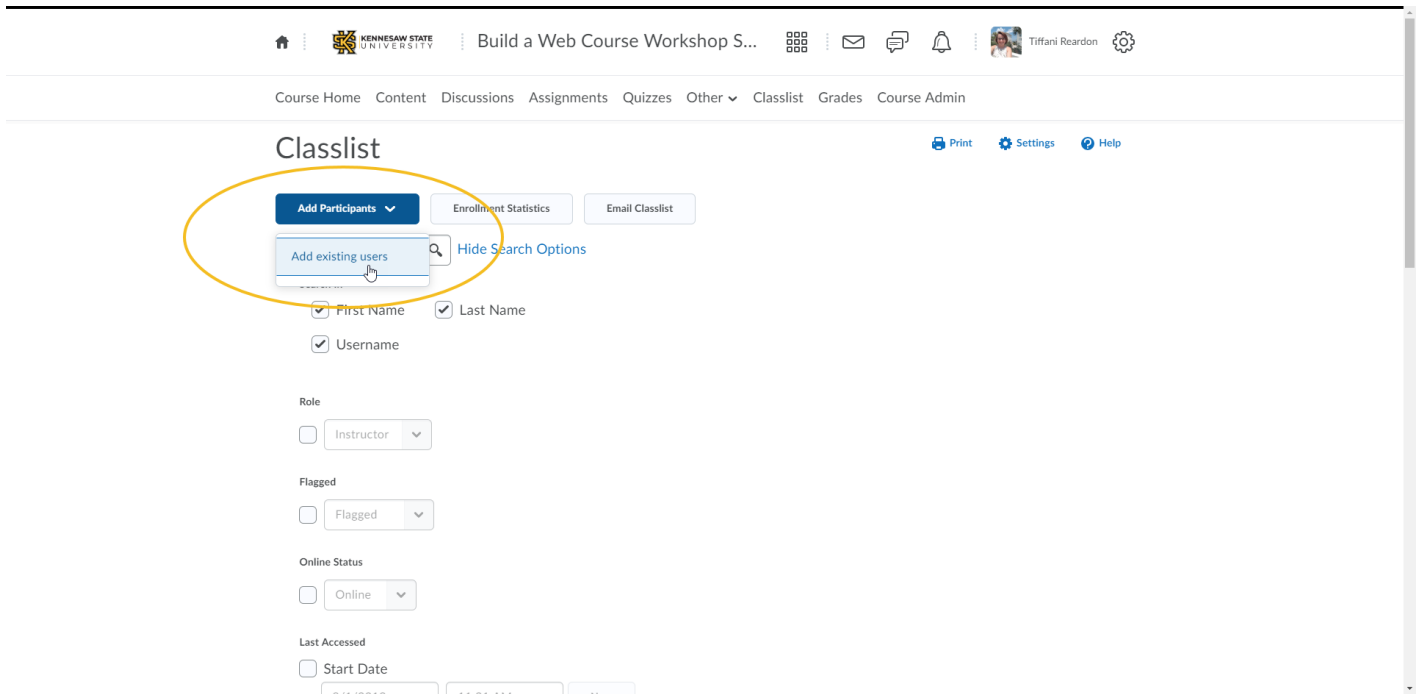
KENNESAW STATE UNIVERSITY

Build a Web Course Workshop S...

Tiffani Reardon

Course Home Content Discussions Assignments Quizzes Other Classlist Grades Course Admin

Classlist

Print Settings Help

Add Participants

Enrollment Statistics

Email Classlist

Add existing users

Hide Search Options

Search In

First Name Last Name

Username

Role

Instructor

Flagged

Flagged

Online Status

Online

Last Accessed

Start Date

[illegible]